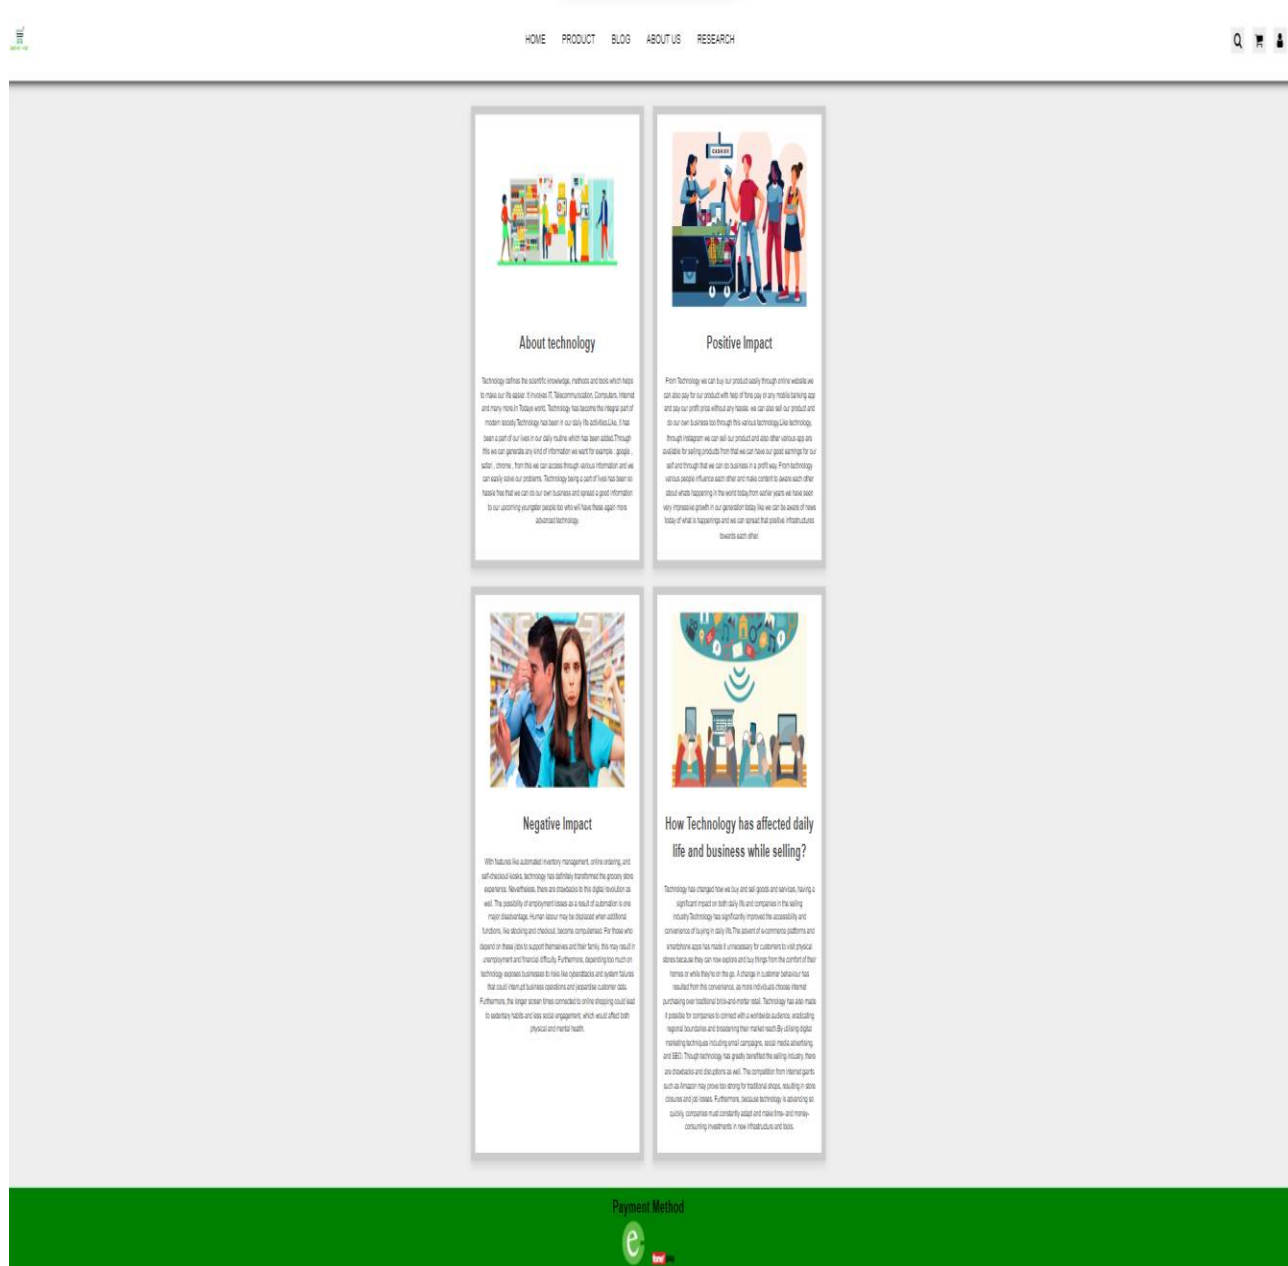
HOME PRODUCT BLOG ABOUT US RESEARCH

CASHIER

About technology

Technology defines the scientific knowledge, methods and tools which helps to make our life easier. It involves IT, Telecommunication, Computers, Internet and many more.In Todays world, Technology has become the integral part of modern society.Technology has been in our daily life activities.Like, it has been a part of our lives in our daily routine which has been added.Through this we can generate any kind of information we want for example : google , safari , chrome . from this we can access through various information and we can easily solve our problems. Technology being a part of lives has been so hassle free that we can do our own business and spread a good information to our upcoming youngster people too who will have these again more advanced technology.

Positive Impact

From Technology we can buy our product easily through online website we can also pay for our product with help of fone pay or any mobile banking app and pay our profit price without any hassle. we can also sell our product and do our own business too through this various technology.Like technology, through instagram we can sell our product and also other various app are available for selling products from that we can have our good earnings for our self and through that we can do business in a profit way. From technology various people influence each other and make content to aware each other about whats happening in the world today.from earlier years we have seen very impressive growth in our generation today like we can be aware of news today of what is happenings and we can spread that positive infrastructures towards each other.

Negative Impact

With features like automated inventory management, online ordering, and self-checkout kiosks, technology has definitely transformed the grocery store experience. Nevertheless, there are drawbacks to this digital revolution as well. The possibility of employment losses as a result of automation is one major disadvantage. Human labour may be displaced when additional functions, like stocking and checkout, become computerised. For those who depend on these jobs to support themselves and their family, this may result in unemployment and financial difficulty. Furthermore, depending too much on technology exposes businesses to risks like cyberattacks and system failures that could interrupt business operations and jeopardise customer data. Furthermore, the longer screen times connected to online shopping could lead to sedentary habits and less social engagement, which would affect both physical and mental health.

How Technology has affected daily life and business while selling?

Technology has changed how we buy and sell goods and services, having a significant impact on both daily life and companies in the selling industry.Technology has significantly improved the accessibility and convenience of buying in daily life.The advent of e-commerce platforms and smartphone apps has made it unnecessary for customers to visit physical stores because they can now explore and buy things from the comfort of their homes or while they're on the go. A change in customer behaviour has resulted from this convenience, as more individuals choose internet purchasing over traditional brick-and-mortar retail. Technology has also made it possible for companies to connect with a worldwide audience, eradicating regional boundaries and broadening their market reach.By utilising digital marketing techniques including email campaigns, social media advertising, and SEO. Though technology has greatly benefited the selling industry, there are drawbacks and disruptions as well. The competition from internet giants such as Amazon may prove too strong for traditional shops, resulting in store closures and job losses. Furthermore, because technology is advancing so quickly, companies must constantly adapt and make time- and money-consuming investments in new infrastructure and tools.

Payment Method